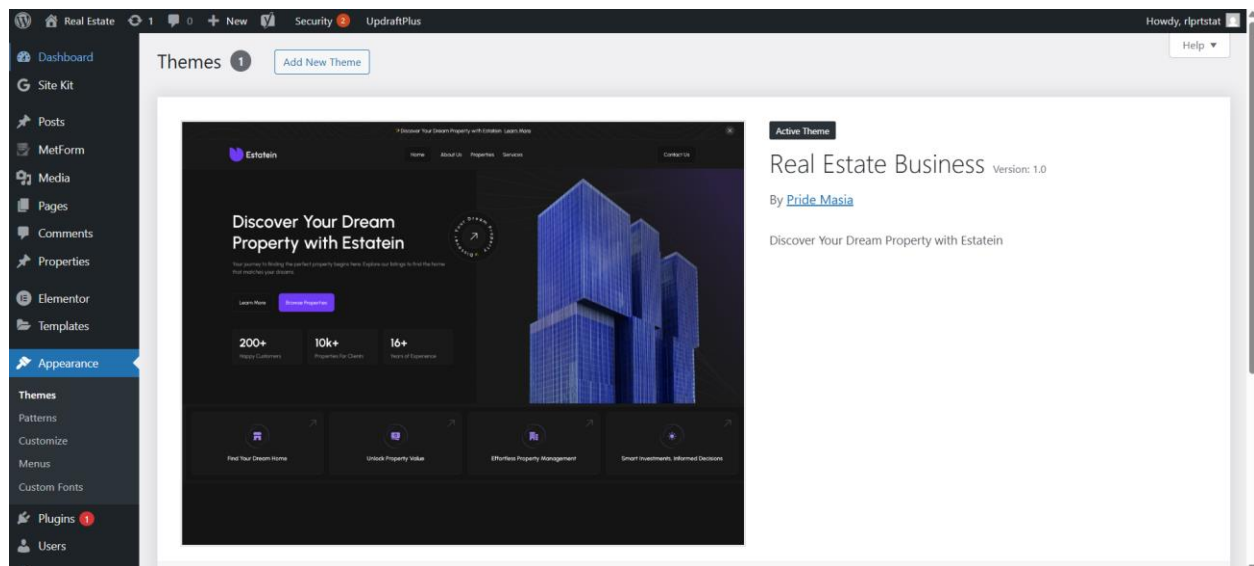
Real Estate 1 0 + New Security 2 UpdraftPlus Howdy, rlprtstat

Dashboard
Site Kit
Posts
MetForm
Media
Pages
Comments
Properties
Elementor
Templates
Appearance
Themes
Patterns
Customize
Menus
Custom Fonts
Plugins 1
Users

Themes 1 Add New Theme Help ▼

Discover Your Dream Property with Estatein Learn More
Estatein Home About Us Properties Services Contact Us
Discover Your Dream Property with Estatein
Your journey to finding the perfect property begins here. Explore our listings to find the home that matches your dreams.
Learn More Browse Properties
200+ Happy Customers
10k+ Properties For Clients
16+ Years of Experience
Find Your Dream Home
Unlock Property Value
Effortless Property Management
Smart Investments, Informed Decisions

Active Theme
Real Estate Business Version: 1.0
By Pride Masia
Discover Your Dream Property with Estatein